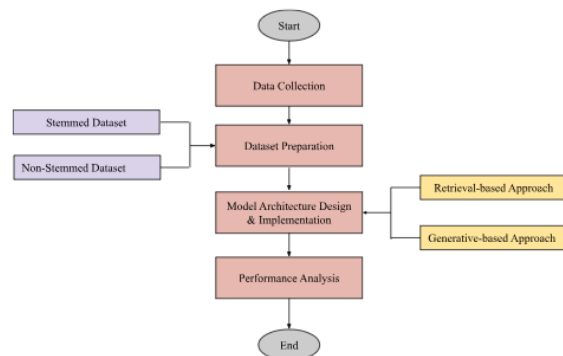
Start

Data Collection

Stemmed Dataset

Non-Stemmed Dataset

Dataset Preparation

Model Architecture Design & Implementation

Retrieval-based Approach

Generative-based Approach

Performance Analysis

End